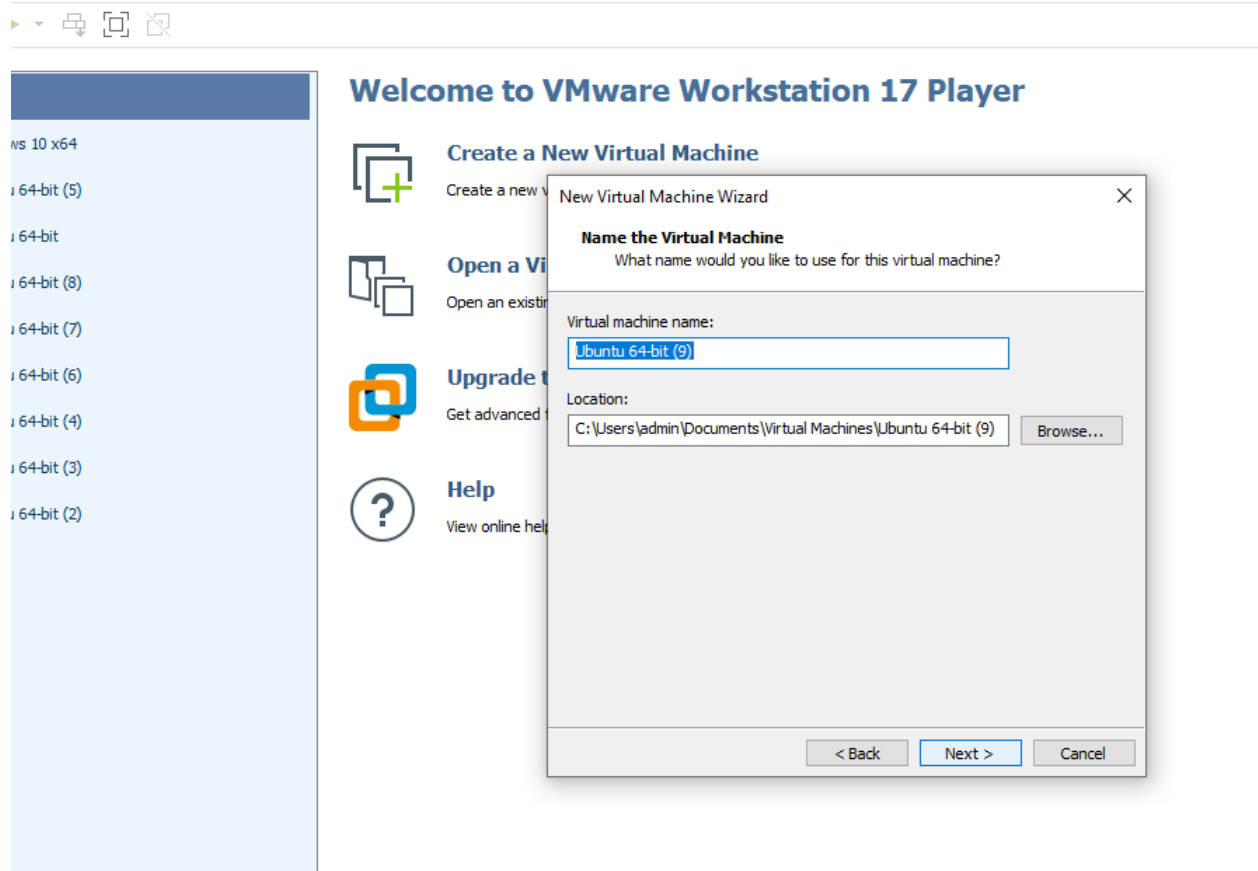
ws 10 x64
ı 64-bit (5)
ı 64-bit
ı 64-bit (8)
ı 64-bit (7)
ı 64-bit (6)
ı 64-bit (4)
ı 64-bit (3)
ı 64-bit (2)

Welcome to VMware Workstation 17 Player

Create a New Virtual Machine
Create a new v

Open a Vi
Open an existi

Upgrade t
Get advanced

Help
View online help

New Virtual Machine Wizard

Name the Virtual Machine
What name would you like to use for this virtual machine?

Virtual machine name:
Ubuntu 64-bit (9)

Location:
C:\Users\admin\Documents\Virtual Machines\Ubuntu 64-bit (9)
Browse...

< Back
Next >
Cancel